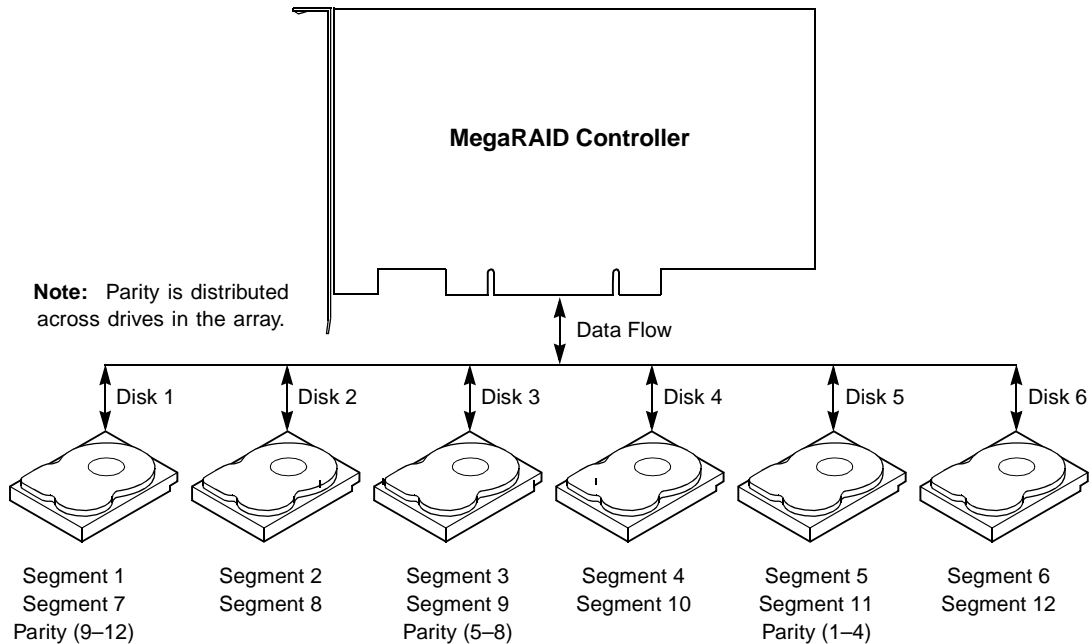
MegaRAID Controller

Note: Parity is distributed across drives in the array.

Data Flow

Disk 1

Disk 2

Disk 3

Disk 4

Disk 5

Disk 6

Segment 1
Segment 7
Parity (9–12)

Segment 2
Segment 8

Segment 3
Segment 9
Parity (5–8)

Segment 4
Segment 10

Segment 5
Segment 11
Parity (1–4)

Segment 6
Segment 12